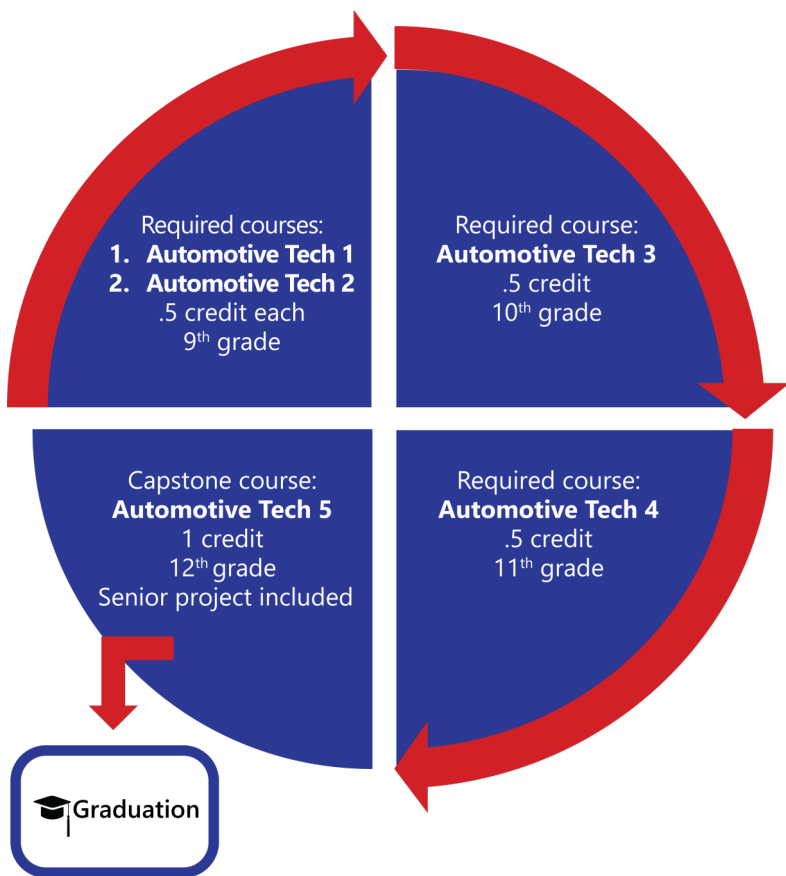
Required courses:
1. **Automotive Tech 1**
2. **Automotive Tech 2**
.5 credit each
9$^{th}$ grade

Required course:
**Automotive Tech 3**
.5 credit
10$^{th}$ grade

Required course:
**Automotive Tech 4**
.5 credit
11$^{th}$ grade

Capstone course:
**Automotive Tech 5**
1 credit
12$^{th}$ grade
Senior project included

Graduation